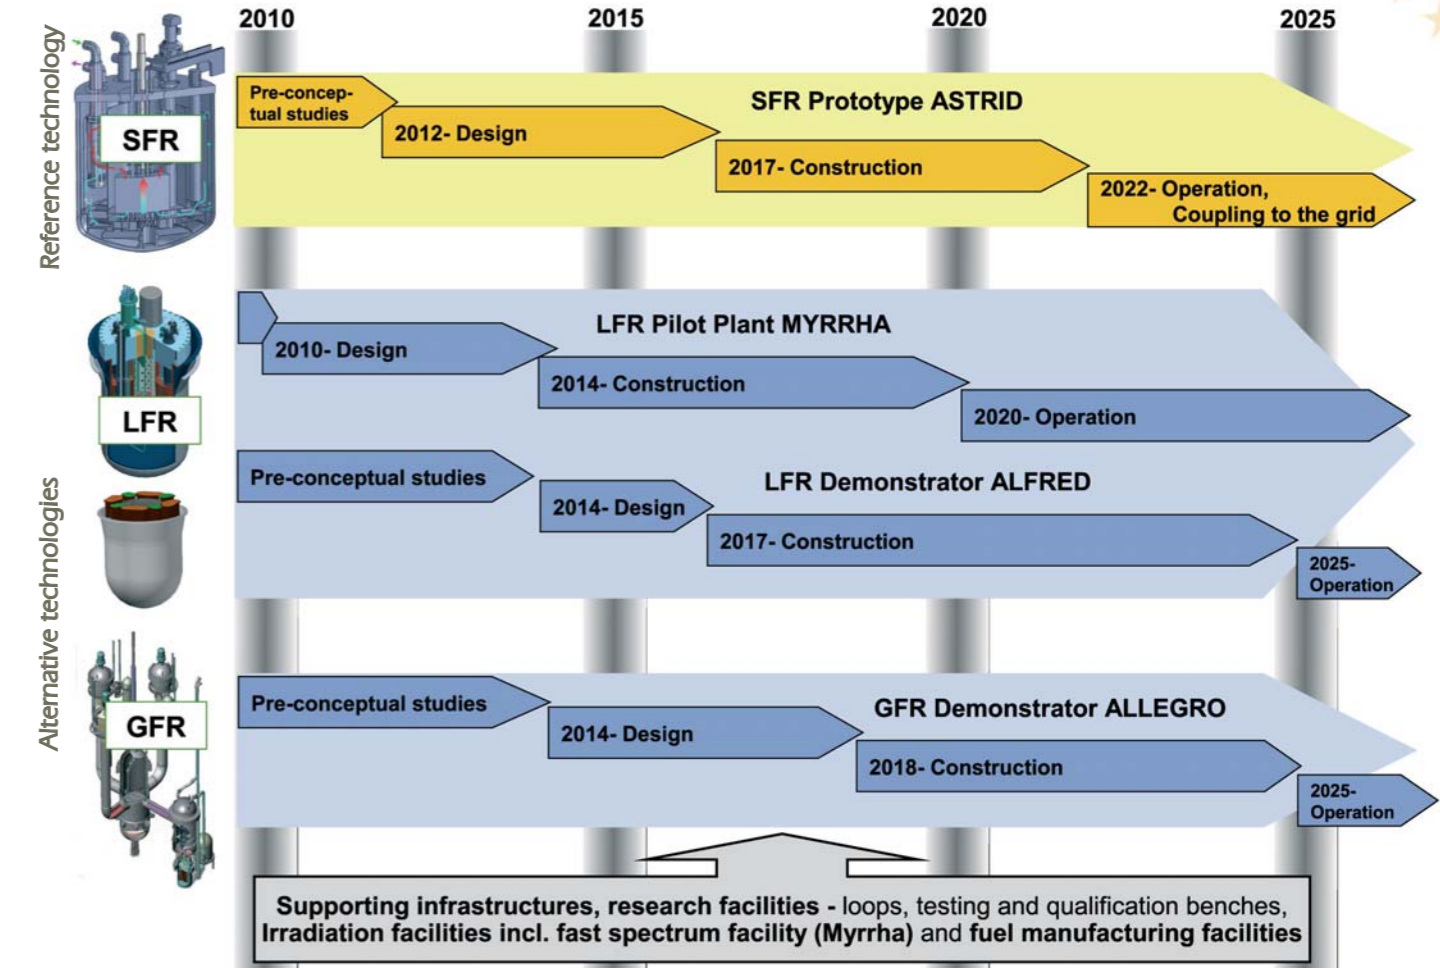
2010
2015
2020
2025

Reference technology

SFR

Pre-conceptual studies
SFR Prototype ASTRID
2012- Design
2017- Construction
2022- Operation, Coupling to the grid

Alternative technologies

LFR

LFR Pilot Plant MYRRHA
2010- Design
2014- Construction
2020- Operation

Pre-conceptual studies
LFR Demonstrator ALFRED
2014- Design
2017- Construction
2025- Operation

GFR

Pre-conceptual studies
GFR Demonstrator ALLEGRO
2014- Design
2018- Construction
2025- Operation

Supporting infrastructures, research facilities - loops, testing and qualification benches, Irradiation facilities incl. fast spectrum facility (Myrrha) and fuel manufacturing facilities